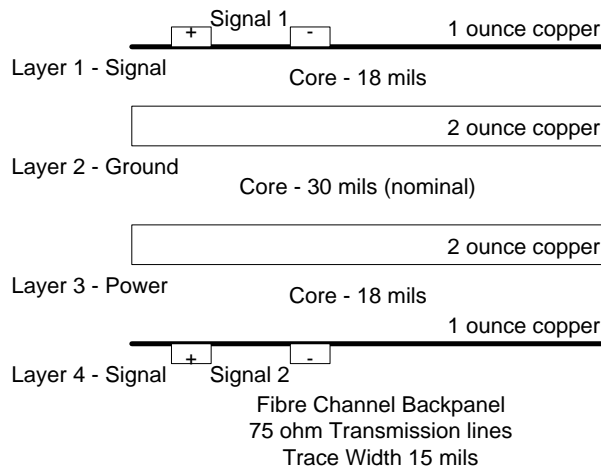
+ Signal 1 - 1 ounce copper

Layer 1 - Signal

Core - 18 mils

2 ounce copper

Layer 2 - Ground

Core - 30 mils (nominal)

2 ounce copper

Layer 3 - Power

Core - 18 mils

1 ounce copper

+ -

Layer 4 - Signal Signal 2

Fibre Channel Backpanel
75 ohm Transmission lines
Trace Width 15 mils